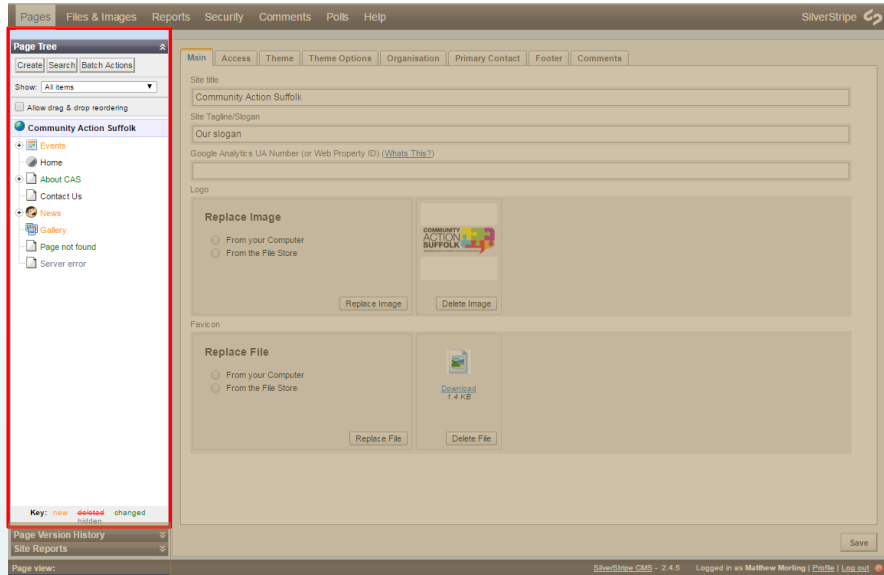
Pages Files & Images Reports Security Comments Polls Help SilverStripe

Page Tree

Create Search Batch Actions

Show: All items

Allow drag & drop reordering

Community Action Suffolk
Events
Home
About CAS
Contact Us
News
Gallery
Page not found
Server error

Key: new deleted changed hidden

Page Version History
Site Reports

Page view:

Main Access Theme Theme Options Organisation Primary Contact Footer Comments

Site title
Community Action Suffolk

Site Tagline/Slogan
Our slogan

Google Analytics UA Number (or Web Property ID) (Whats This?)

Logo

Replace Image
From your Computer
From the File Store

COMMUNITY ACTION SUFFOLK

Replace Image Delete Image

Favicon

Replace File
From your Computer
From the File Store

Download
1.4 KB

Replace File Delete File

Save

SilverStripe CMS - 2.4.5 Logged in as Matthew Morling | Profile | Log out